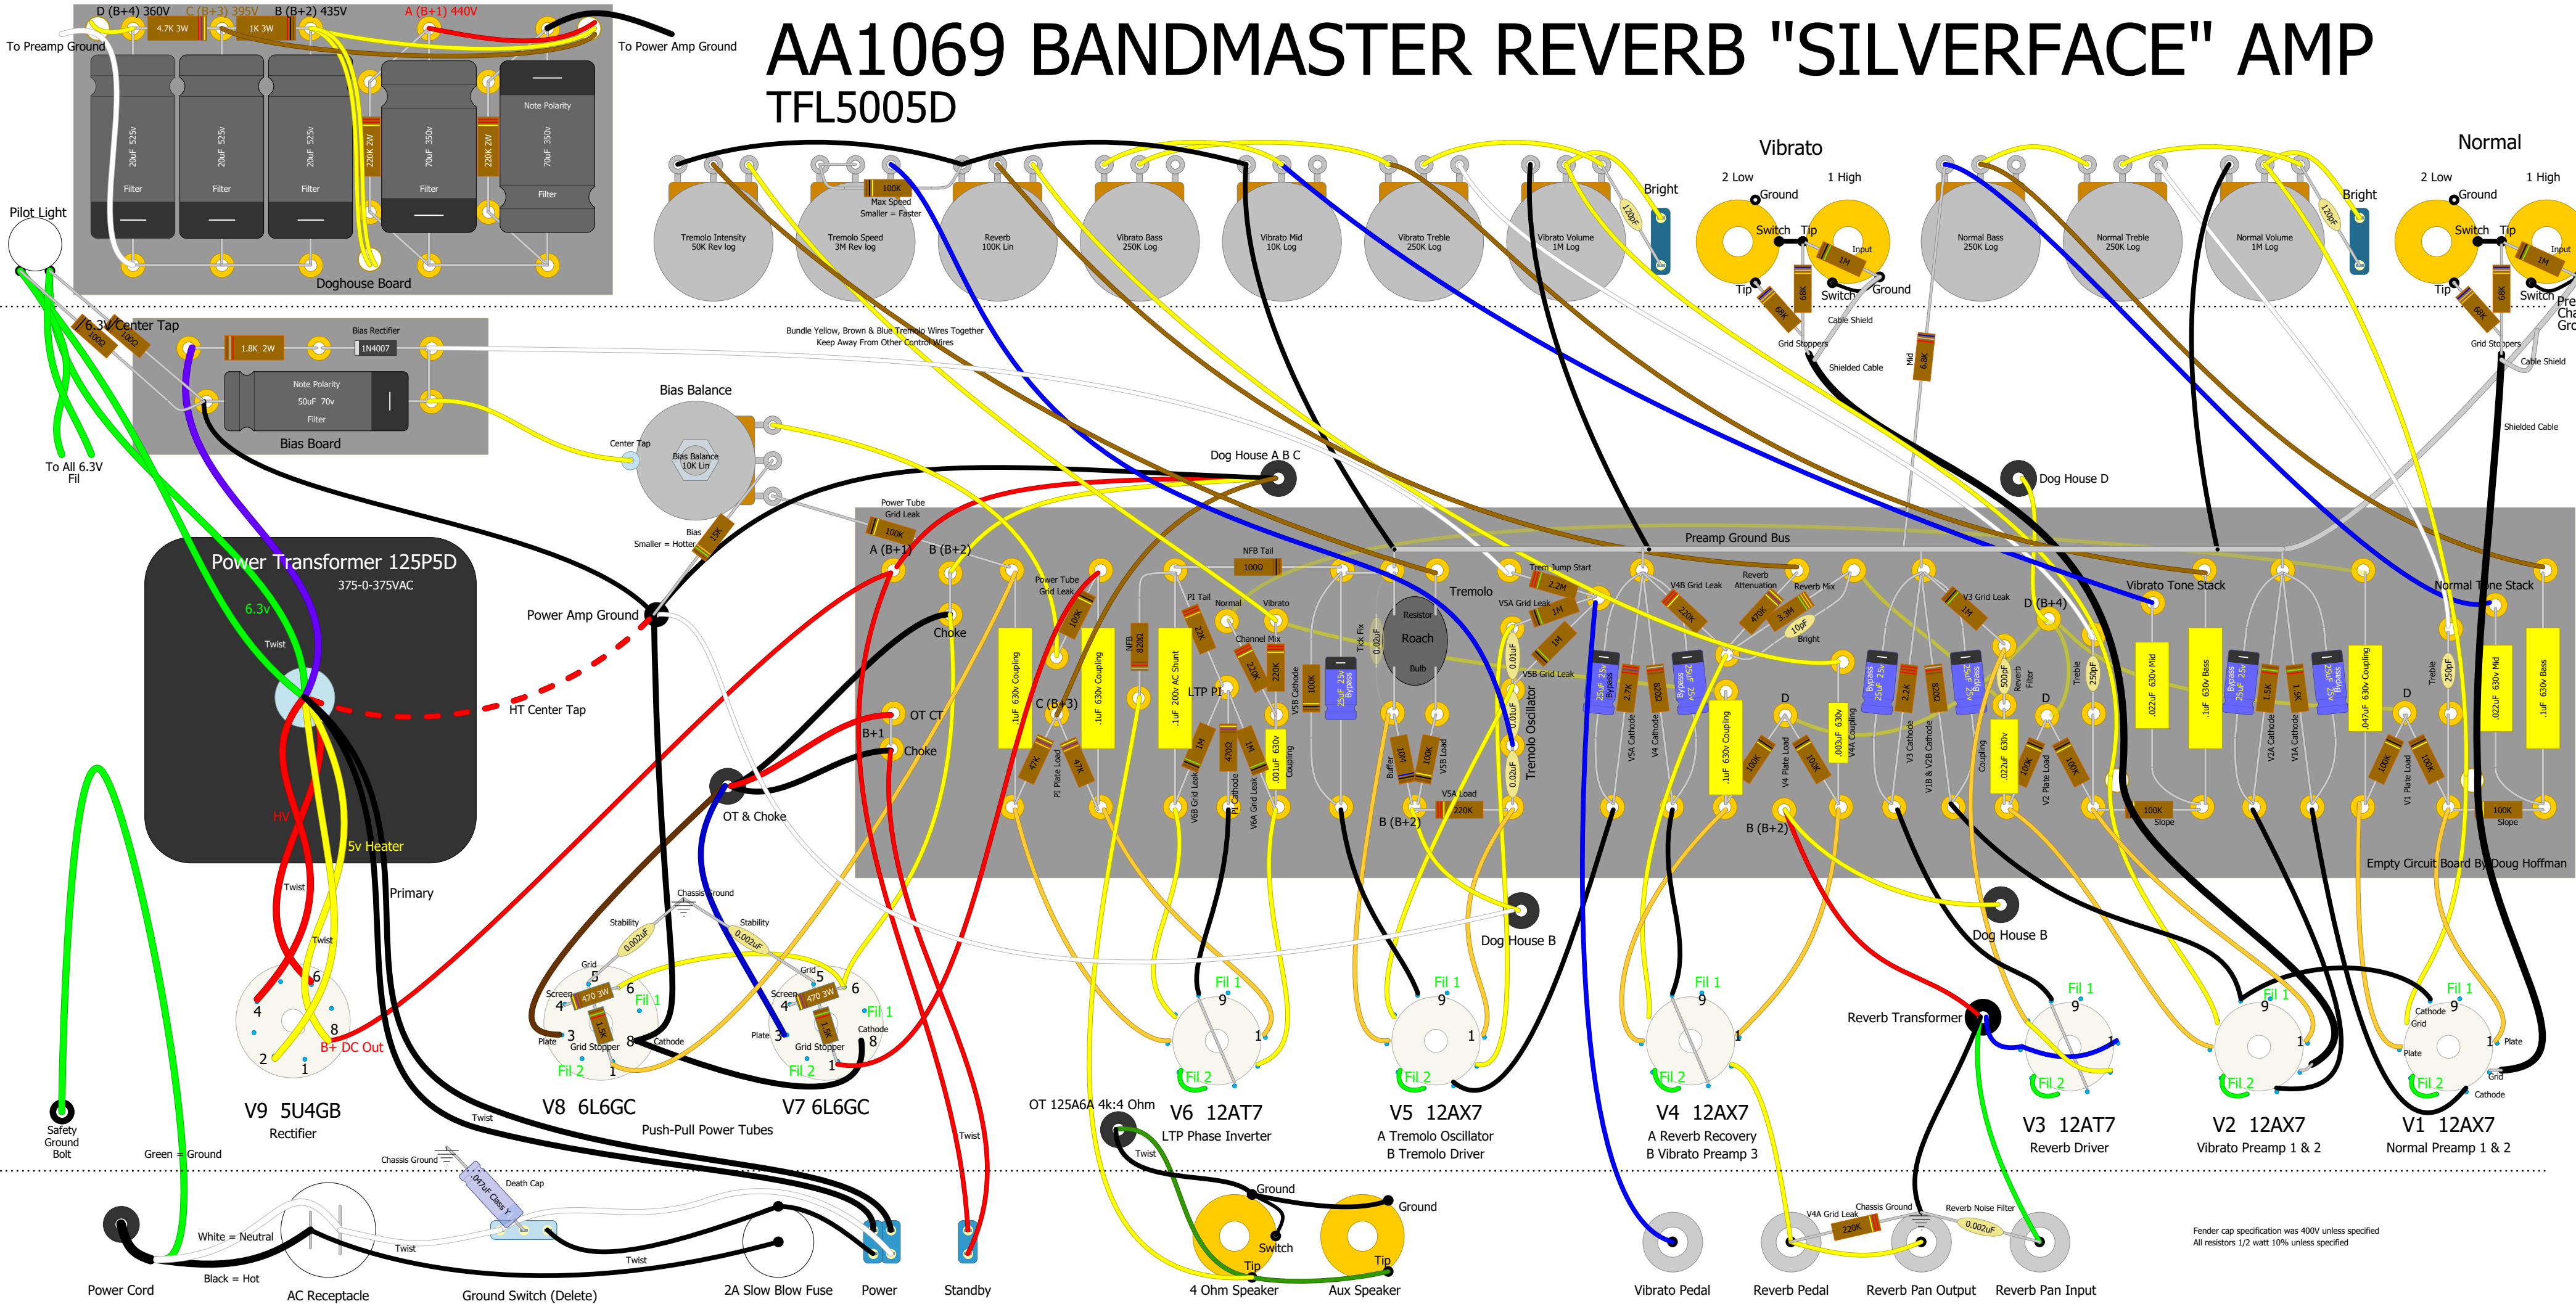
AA1069 BANDMASTER REVERB "SILVERFACE" AMP
TFL5005D

D (B+4) 360V  C (B+3) 395V  B (B+2) 435V  A (B+1) 440V

To Preamp Ground  To Power Amp Ground

4.7K 3W  1K 3W

20uF 525v Filter  20uF 525v Filter  20uF 525v Filter  220K 2W  70uF 350v Filter  220K 2W  Note Polarity 70uF 350v Filter

Doghouse Board

Pilot Light

6.3V Center Tap  100Ω  100Ω  1.8K 2W  Bias Rectifier 1N4007

Note Polarity 50uF 70v Filter

Bias Board

To All 6.3V Fil

Tremolo Intensity 50K Rev log  100K Max Speed Smaller = Faster  Tremolo Speed 3M Rev log  Reverb 100K Lin  Vibrato Bass 250K Log  Vibrato Mid 10K Log  Vibrato Treble 250K Log  Vibrato Volume 1M Log  Bright  120pF

Vibrato  2 Low  1 High  Ground  Switch  Tip  Input  1M  Tip  68K  68K  Switch  Ground  Cable Shield  Grid Stoppers  Shielded Cable

Normal Bass 250K Log  Normal Treble 250K Log  Normal Volume 1M Log  Bright  120pF

Normal  2 Low  1 High  Ground  Switch  Tip  Input  1M  Tip  68K  68K  Switch  Grid Stoppers  Cable Shield  Shielded Cable

Mid 6.8K

Bundle Yellow, Brown & Blue Tremolo Wires Together Keep Away From Other Control Wires

Bias Balance  Center Tap  Bias Balance 10K Lin  Bias Smaller = Hotter  15K

Dog House A B C  Dog House D

Power Transformer 125P5D  375-0-375VAC  6.3v  Twist  HV  5v Heater  Twist  Twist  Primary

Power Amp Ground  HT Center Tap

Power Tube Grid Leak 100K  A (B+1)  B (B+2)  Power Tube Grid Leak 100K  Choke  NFB Tail 100Ω  NFB 820Ω  PI Tail  Normal  Vibrato  22K  Channel Mix  220K  220K  Tick Fix 0.02uF  Resistor Roach Bulb  Tremolo  Trem Jump Start 2.2M  V5A Grid Leak 1M  1M  V5B Grid Leak  0.01uF  Preamp Ground Bus  V4B Grid Leak 220K  Reverb Attenuation 470K  Reverb Mix 3.3M  10pF Bright  V3 Grid Leak 1M  D (B+4)  Vibrato Tone Stack  Normal Tone Stack

.1uF 630v Coupling  C (B+3)  .1uF 630v Coupling  .1uF 200v AC Shunt  LTP PI  1M  470Ω  1M  .001uF 630v Coupling  V5B Cathode 100K  25uF 25v Bypass  Buffer 10M  100K V5B Load  V5A Load 220K  0.01uF  0.02uF  Tremolo Oscillator  25uF 25v Bypass  2.7K  820Ω  25uF 25v Bypass  .1uF 630v Coupling  V5A Cathode  V4 Cathode  100K V4 Plate Load 100K  .003uF 630v V4A Coupling  D  25uF 25v Bypass  2.2K  820Ω  25uF 25v Bypass  V3 Cathode  V1B & V2B Cathode  500pF Reverb Filter  .022uF 630v Coupling  D  100K V2 Plate Load 100K  Treble 250pF  .022uF 630v Mid  .1uF 630v Bass  100K Slope  Bypass 25uF 25v  1.5K  1.5K  25uF 25v Bypass  V2A Cathode  V1A Cathode  .047uF 630v Coupling  D  100K V1 Plate Load 100K  Treble 250pF  .022uF 630v Mid  .1uF 630v Bass  100K Slope

47K  PI Plate Load  47K  V6B Grid Leak  PI Cathode  V6A Grid Leak

OT CT  B+1  Choke  OT & Choke  B (B+2)  B (B+2)

Empty Circuit Board By Doug Hoffman

Dog House B  Dog House B

Chassis Ground  Stability 0.002uF  Stability 0.002uF  Grid 5  Screen 4  470 3W  6  Fil 1  1.5K  Plate 3  Grid Stopper  8 Cathode  Fil 2  1  Grid 5  Screen 4  470 3W  6  Fil 1  1.5K  Cathode  Plate 3  Grid Stopper  8  Fil 2  1

4  6  8  2  1  B+ DC Out

V9 5U4GB Rectifier  V8 6L6GC  V7 6L6GC  Push-Pull Power Tubes

Fil 1 9 1 Fil 2  V6 12AT7 LTP Phase Inverter
Fil 1 9 1 Fil 2  V5 12AX7 A Tremolo Oscillator B Tremolo Driver
Fil 1 9 1 Fil 2  V4 12AX7 A Reverb Recovery B Vibrato Preamp 3
Reverb Transformer  Fil 1 9 1 Fil 2  V3 12AT7 Reverb Driver
Fil 1 9 1 Fil 2  V2 12AX7 Vibrato Preamp 1 & 2
Fil 1 9 Cathode Grid Plate 1 Plate Grid Fil 2 Cathode  V1 12AX7 Normal Preamp 1 & 2

OT 125A6A 4k:4 Ohm  Twist

Safety Ground Bolt  Green = Ground  Twist  Twist

Chassis Ground  .047uF Class Y  Death Cap  White = Neutral  Black = Hot  Twist  Twist

Power Cord  AC Receptacle  Ground Switch (Delete)  2A Slow Blow Fuse  Power  Standby

Ground  Switch  Tip  4 Ohm Speaker  Ground  Tip  Aux Speaker

Vibrato Pedal  Reverb Pedal  V4A Grid Leak 220K  Chassis Ground  Reverb Pan Output  Reverb Noise Filter 0.002uF  Reverb Pan Input

Fender cap specification was 400V unless specified
All resistors 1/2 watt 10% unless specified